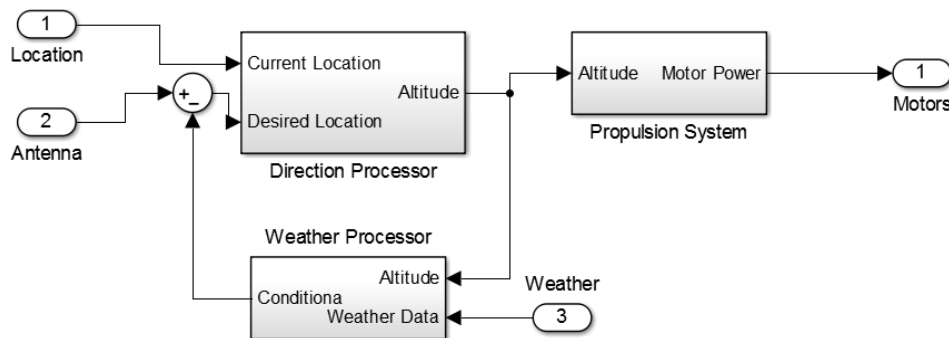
1
Location

2
Antenna

+
_

Current Location
Altitude
Desired Location
Direction Processor

Altitude Motor Power
Propulsion System

1
Motors

Weather Processor
Altitude
Conditiona
Weather Data

Weather
3